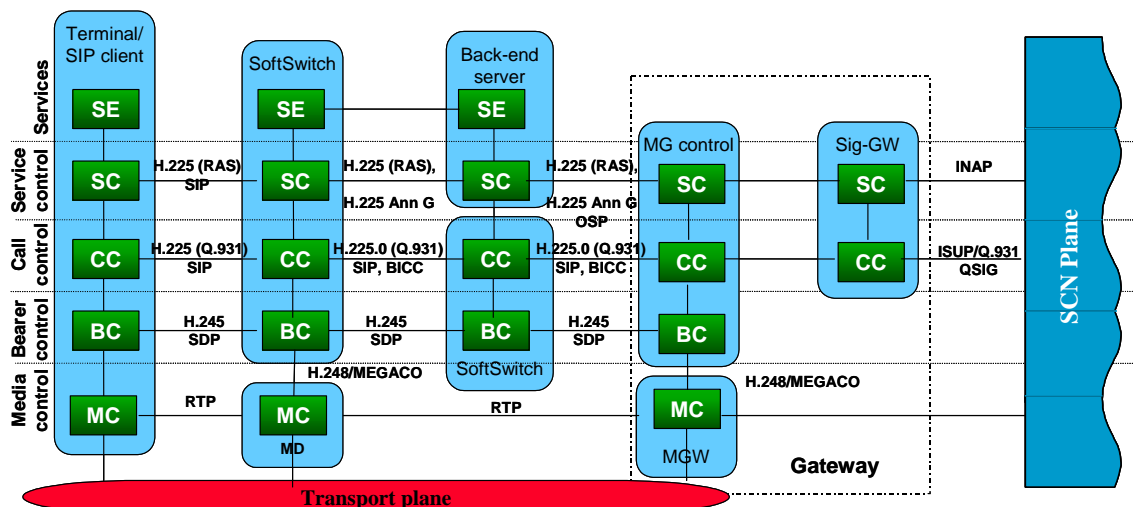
Services

Service control

Call control

Bearer control

Media control

Terminal/ SIP client

SE

SC

CC

BC

MC

H.225 (RAS) SIP

H.225 (Q.931) SIP

H.245 SDP

RTP

SoftSwitch

SE

SC

CC

BC

H.248/MEGACO

MC

MD

H.225 (RAS), H.225 Ann G

H.225.0 (Q.931) SIP, BICC

H.245 SDP

RTP

Back-end server

SE

SC

CC

BC

SoftSwitch

H.225 (RAS), H.225 Ann G OSP

H.225.0 (Q.931) SIP, BICC

H.245 SDP

MG control

SC

CC

BC

H.248/MEGACO

MC

MGW

Sig-GW

SC

CC

INAP

ISUP/Q.931 QSIG

Gateway

SCN Plane

Transport plane